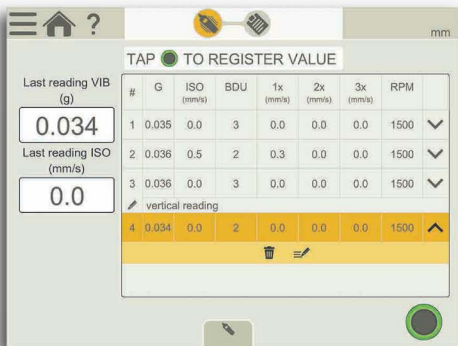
?

mm

TAP TO REGISTER VALUE

Last reading VIB (g)

0.034

Last reading ISO (mm/s)

0.0

| # | G | ISO (mm/s) | BDU | 1x (mm/s) | 2x (mm/s) | 3x (mm/s) | RPM |
|---|---|---|---|---|---|---|---|
| 1 | 0.035 | 0.0 | 3 | 0.0 | 0.0 | 0.0 | 1500 |
| 2 | 0.036 | 0.5 | 2 | 0.3 | 0.0 | 0.0 | 1500 |
| 3 | 0.036 | 0.0 | 3 | 0.0 | 0.0 | 0.0 | 1500 |

vertical reading

| 4 | 0.034 | 0.0 | 2 | 0.0 | 0.0 | 0.0 | 1500 |
|---|---|---|---|---|---|---|---|